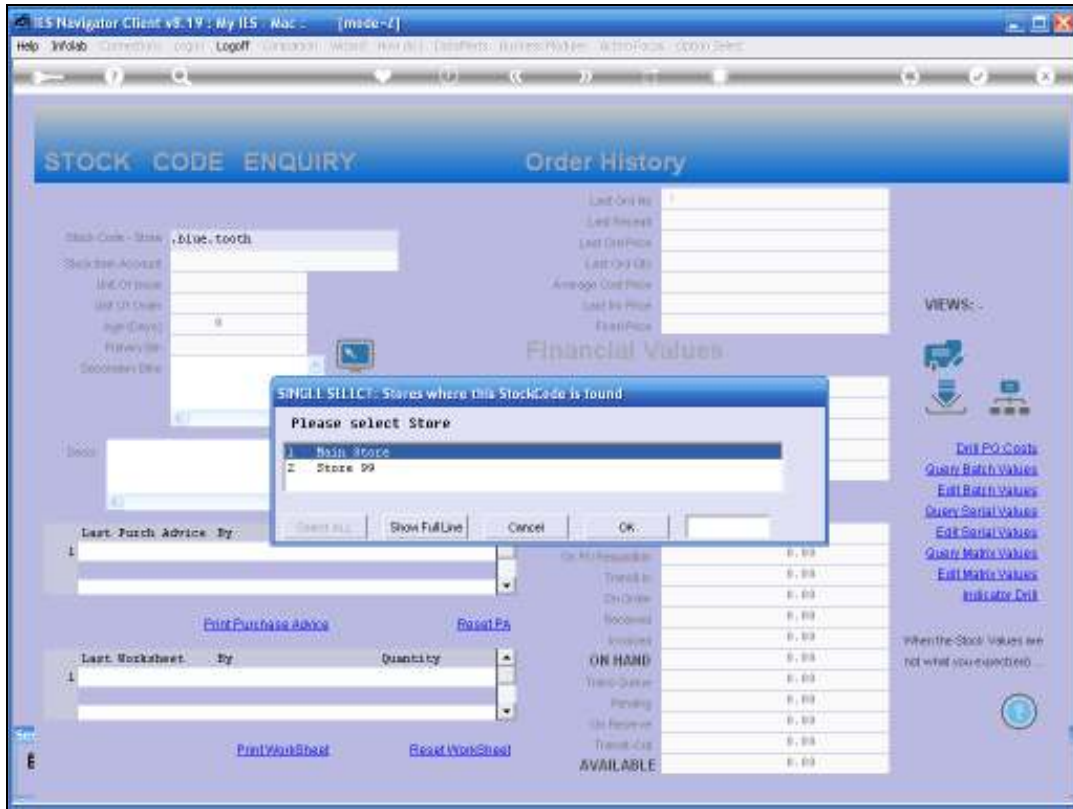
IES Navigator Client v8.19 : My IES - Mac - [mode-Z]

Help Infolab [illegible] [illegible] Logoff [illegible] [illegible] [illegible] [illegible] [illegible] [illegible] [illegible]

STOCK CODE ENQUIRY

Order History

Last Ord No 1
Last Receipt
Last Ord Price
Last Ord Qty
Average Cost Price
Last Inv Price
Fixed Price

Stock Code - Store .blue.tooth
Stock Item Account
Unit Of Issue
Unit Of Order
Age (Days) 0
Primary Bin
Description Bins

Financial Values

SINGLE SELECT: Stores where this StockCode is found

Please select Store

1 Main Store
2 Store 99

Select ALL Show Full Line Cancel OK

Desc

Last Purch Advice By
1

Print Purchase Advice Reset PA

Last Worksheet By Quantity
1

Print WorkSheet Reset WorkSheet

On PO Requisition 0.00
Transit In 0.00
On Order 0.00
Received 0.00
Invoiced 0.00
ON HAND 0.00
Trans Queue 0.00
Pending 0.00
On Reserve 0.00
Transit Out 0.00
AVAILABLE 0.00

VIEWS: -

Drill PO Costs
Query Batch Values
Edit Batch Values
Query Serial Values
Edit Serial Values
Query Matrix Values
Edit Matrix Values
Indicator Drill

When the Stock Values are not what you expected...